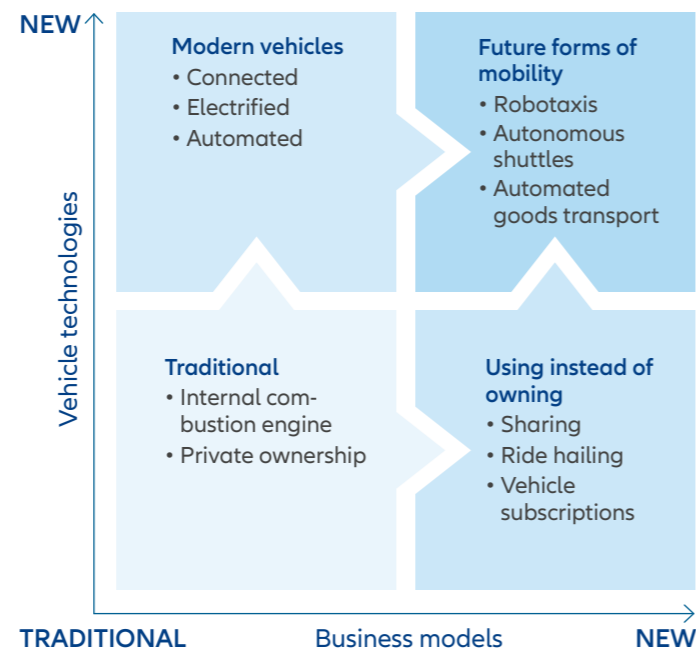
NEW

Vehicle technologies

Modern vehicles
• Connected
• Electrified
• Automated

Future forms of mobility
• Robotaxis
• Autonomous shuttles
• Automated goods transport

Traditional
• Internal combustion engine
• Private ownership

Using instead of owning
• Sharing
• Ride hailing
• Vehicle subscriptions

TRADITIONAL Business models NEW